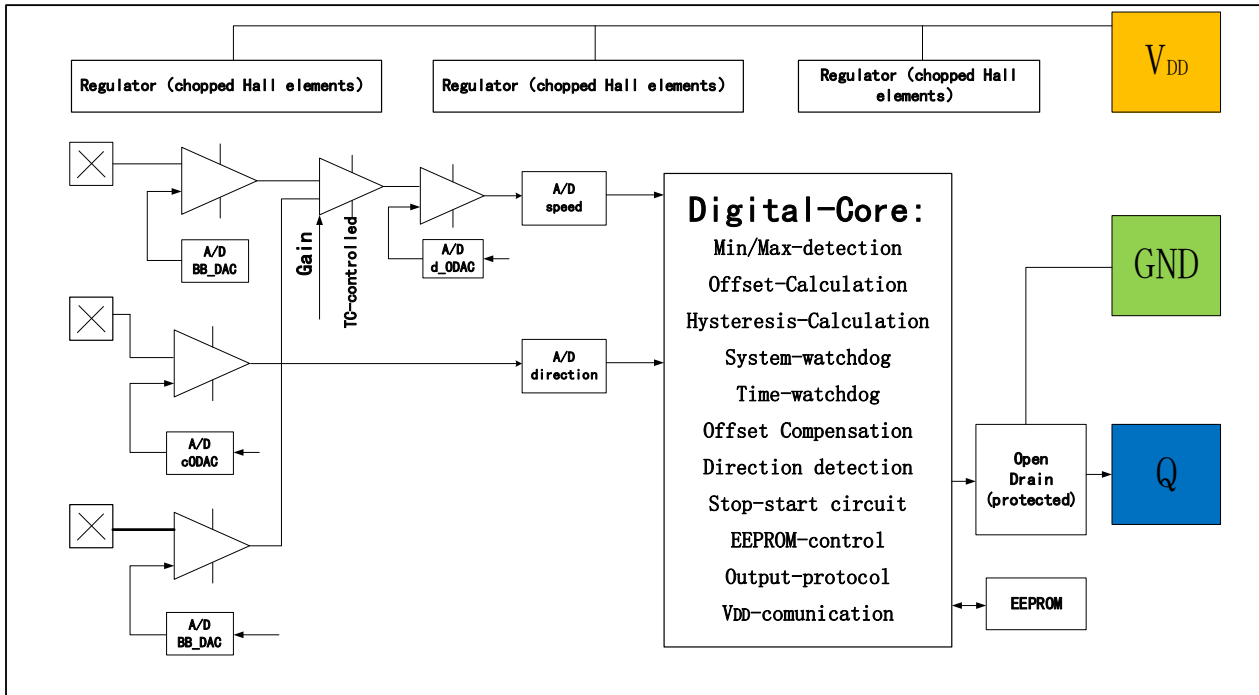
Regulator (chopped Hall elements)

Regulator (chopped Hall elements)

Regulator (chopped Hall elements)

$V_{DD}$

A/D
BB_DAC

Gain

TC-controlled

A/D
d_ODAC

A/D
speed

Digital-Core:
Min/Max-detection
Offset-Calculation
Hysteresis-Calculation
System-watchdog
Time-watchdog
Offset Compensation
Direction detection
Stop-start circuit
EEPROM-control
Output-protocol
VDD-comunication

GND

A/D
direction

A/D
cODAC

Open
Drain
(protected)

Q

EEPROM

A/D
BB_DAC